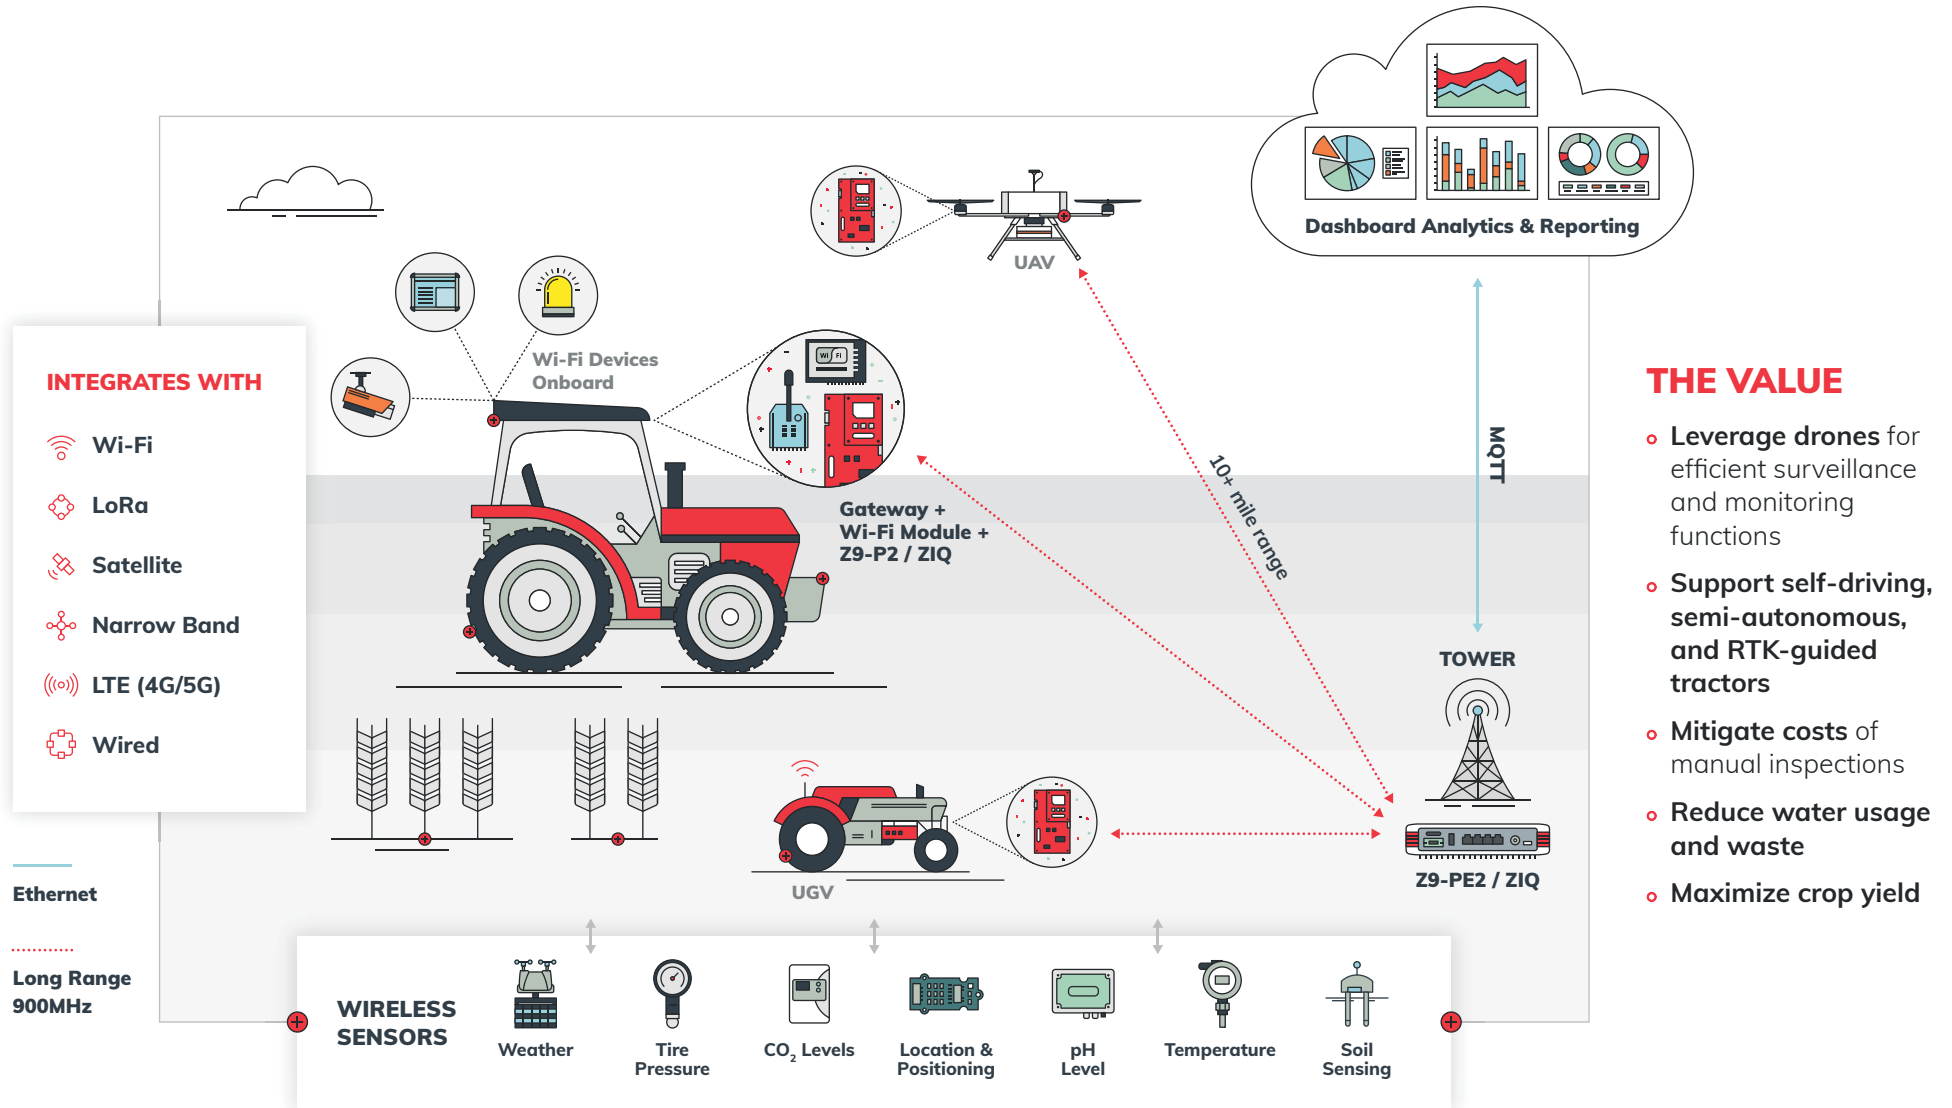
Dashboard Analytics & Reporting

UAV

Wi-Fi Devices Onboard

INTEGRATES WITH

Wi-Fi

LoRa

Satellite

Narrow Band

LTE (4G/5G)

Wired

Gateway + Wi-Fi Module + Z9-P2 / ZIQ

10+ mile range

MQTT

TOWER

Z9-PE2 / ZIQ

UGV

Ethernet

Long Range 900MHz

THE VALUE

Leverage drones for efficient surveillance and monitoring functions

Support self-driving, semi-autonomous, and RTK-guided tractors

Mitigate costs of manual inspections

Reduce water usage and waste

Maximize crop yield

WIRELESS SENSORS

Weather

Tire Pressure

$CO_2$ Levels

Location & Positioning

pH Level

Temperature

Soil Sensing